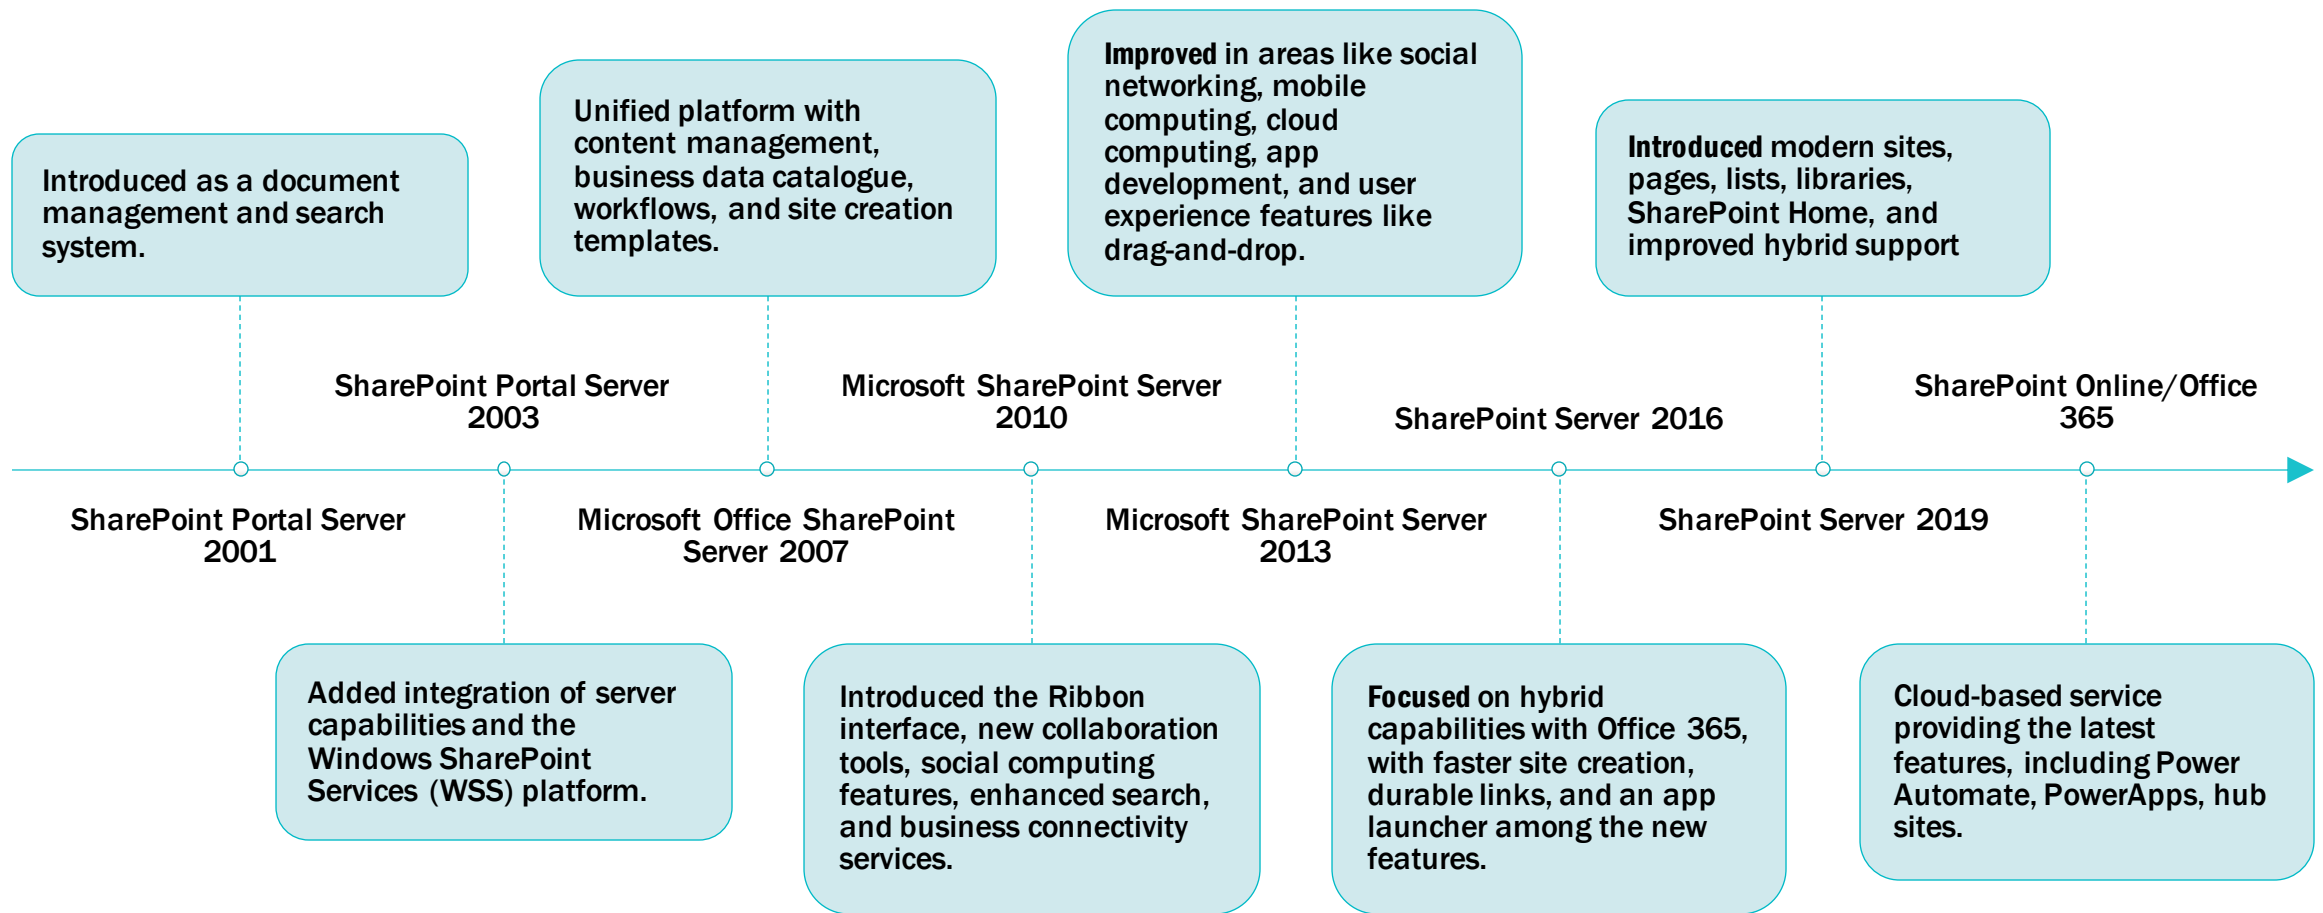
Introduced as a document management and search system.

SharePoint Portal Server 2001

SharePoint Portal Server 2003

Added integration of server capabilities and the Windows SharePoint Services (WSS) platform.

Unified platform with content management, business data catalogue, workflows, and site creation templates.

Microsoft Office SharePoint Server 2007

Microsoft SharePoint Server 2010

Introduced the Ribbon interface, new collaboration tools, social computing features, enhanced search, and business connectivity services.

Improved in areas like social networking, mobile computing, cloud computing, app development, and user experience features like drag-and-drop.

Microsoft SharePoint Server 2013

SharePoint Server 2016

Focused on hybrid capabilities with Office 365, with faster site creation, durable links, and an app launcher among the new features.

Introduced modern sites, pages, lists, libraries, SharePoint Home, and improved hybrid support

SharePoint Server 2019

SharePoint Online/Office 365

Cloud-based service providing the latest features, including Power Automate, PowerApps, hub sites.